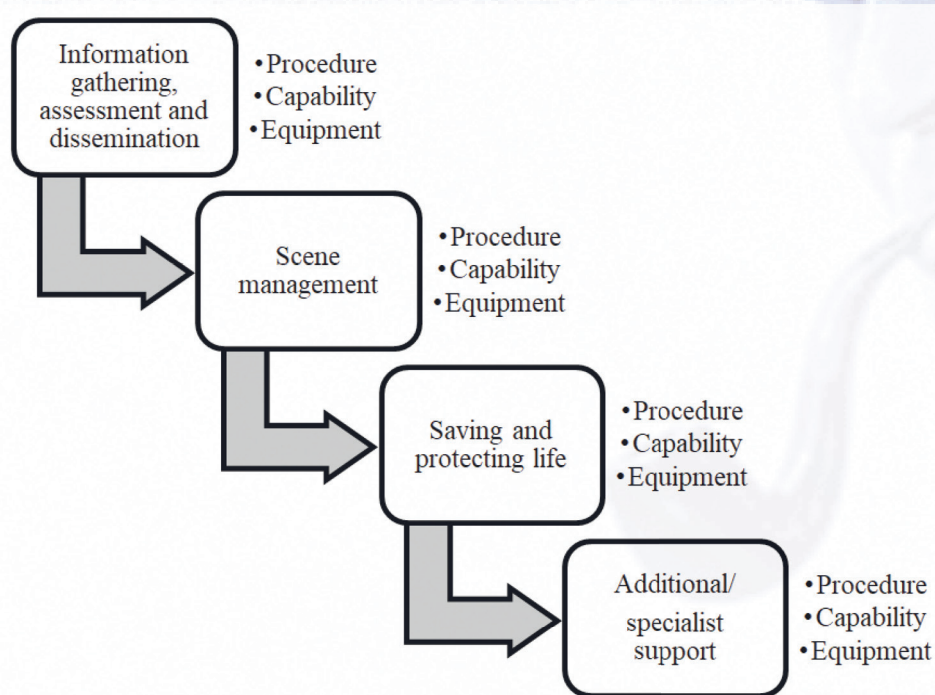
Information gathering, assessment and dissemination

•Procedure
•Capability
•Equipment

Scene management

•Procedure
•Capability
•Equipment

Saving and protecting life

•Procedure
•Capability
•Equipment

Additional/ specialist support

•Procedure
•Capability
•Equipment